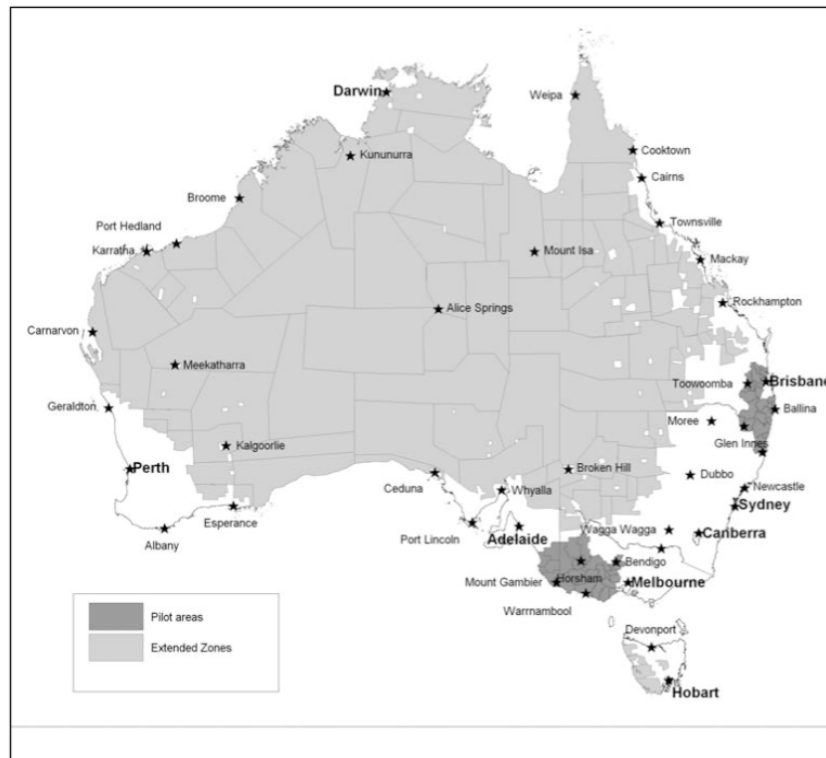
Darwin
Weipa
Kununurra
Cooktown
Cairns
Broome
Port Hedland
Townsville
Karratha
Mount Isa
Mackay
Rockhampton
Alice Springs
Carnarvon
Meekatharra
Toowoomba
Brisbane
Geraldton
Moree
Ballina
Glen Innes
Kalgoorlie
Perth
Broken Hill
Dubbo
Ceduna
Newcastle
Whyalla
Sydney
Esperance
Albany
Port Lincoln
Wagga Wagga
Canberra
Adelaide
Bendigo
Mount Gambier
Horsham
Melbourne
Warrnambool
Pilot areas
Extended Zones
Devonport
Hobart